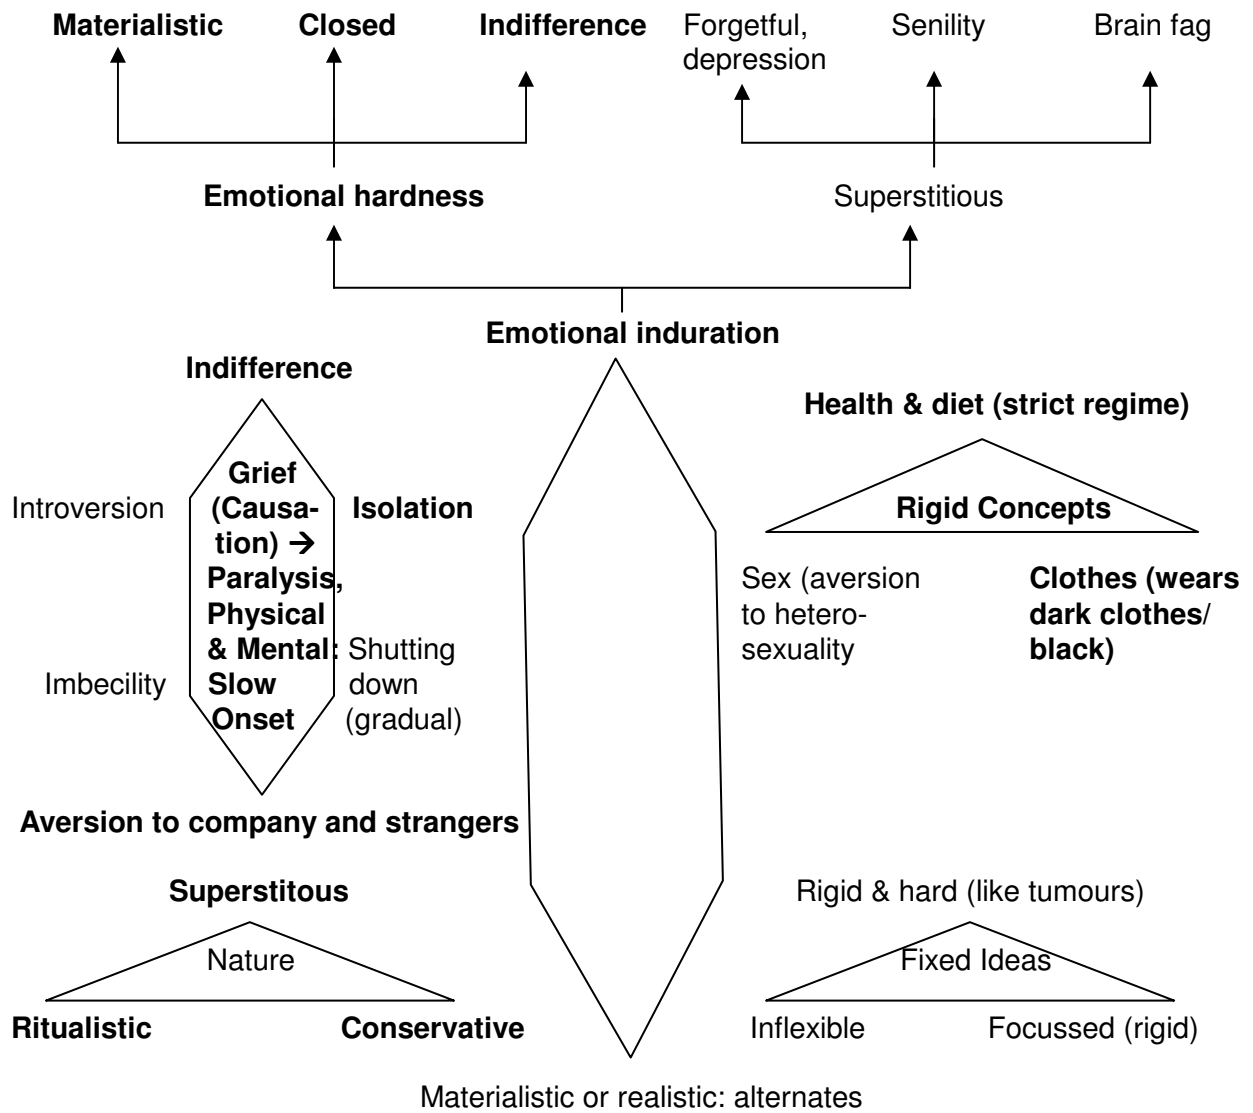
Materialistic Closed Indifference Forgetful, depression Senility Brain fag

Emotional hardness Superstitious

Emotional induration

Indifference

Health & diet (strict regime)

Introversion

Grief (Causation) → Paralysis, Physical & Mental: Slow Onset

Isolation

Rigid Concepts

Sex (aversion to heterosexuality

Clothes (wears dark clothes/ black)

Imbecility

Shutting down (gradual)

Aversion to company and strangers

Superstitous

Rigid & hard (like tumours)

Nature

Fixed Ideas

Ritualistic Conservative

Inflexible Focussed (rigid)

Materialistic or realistic: alternates